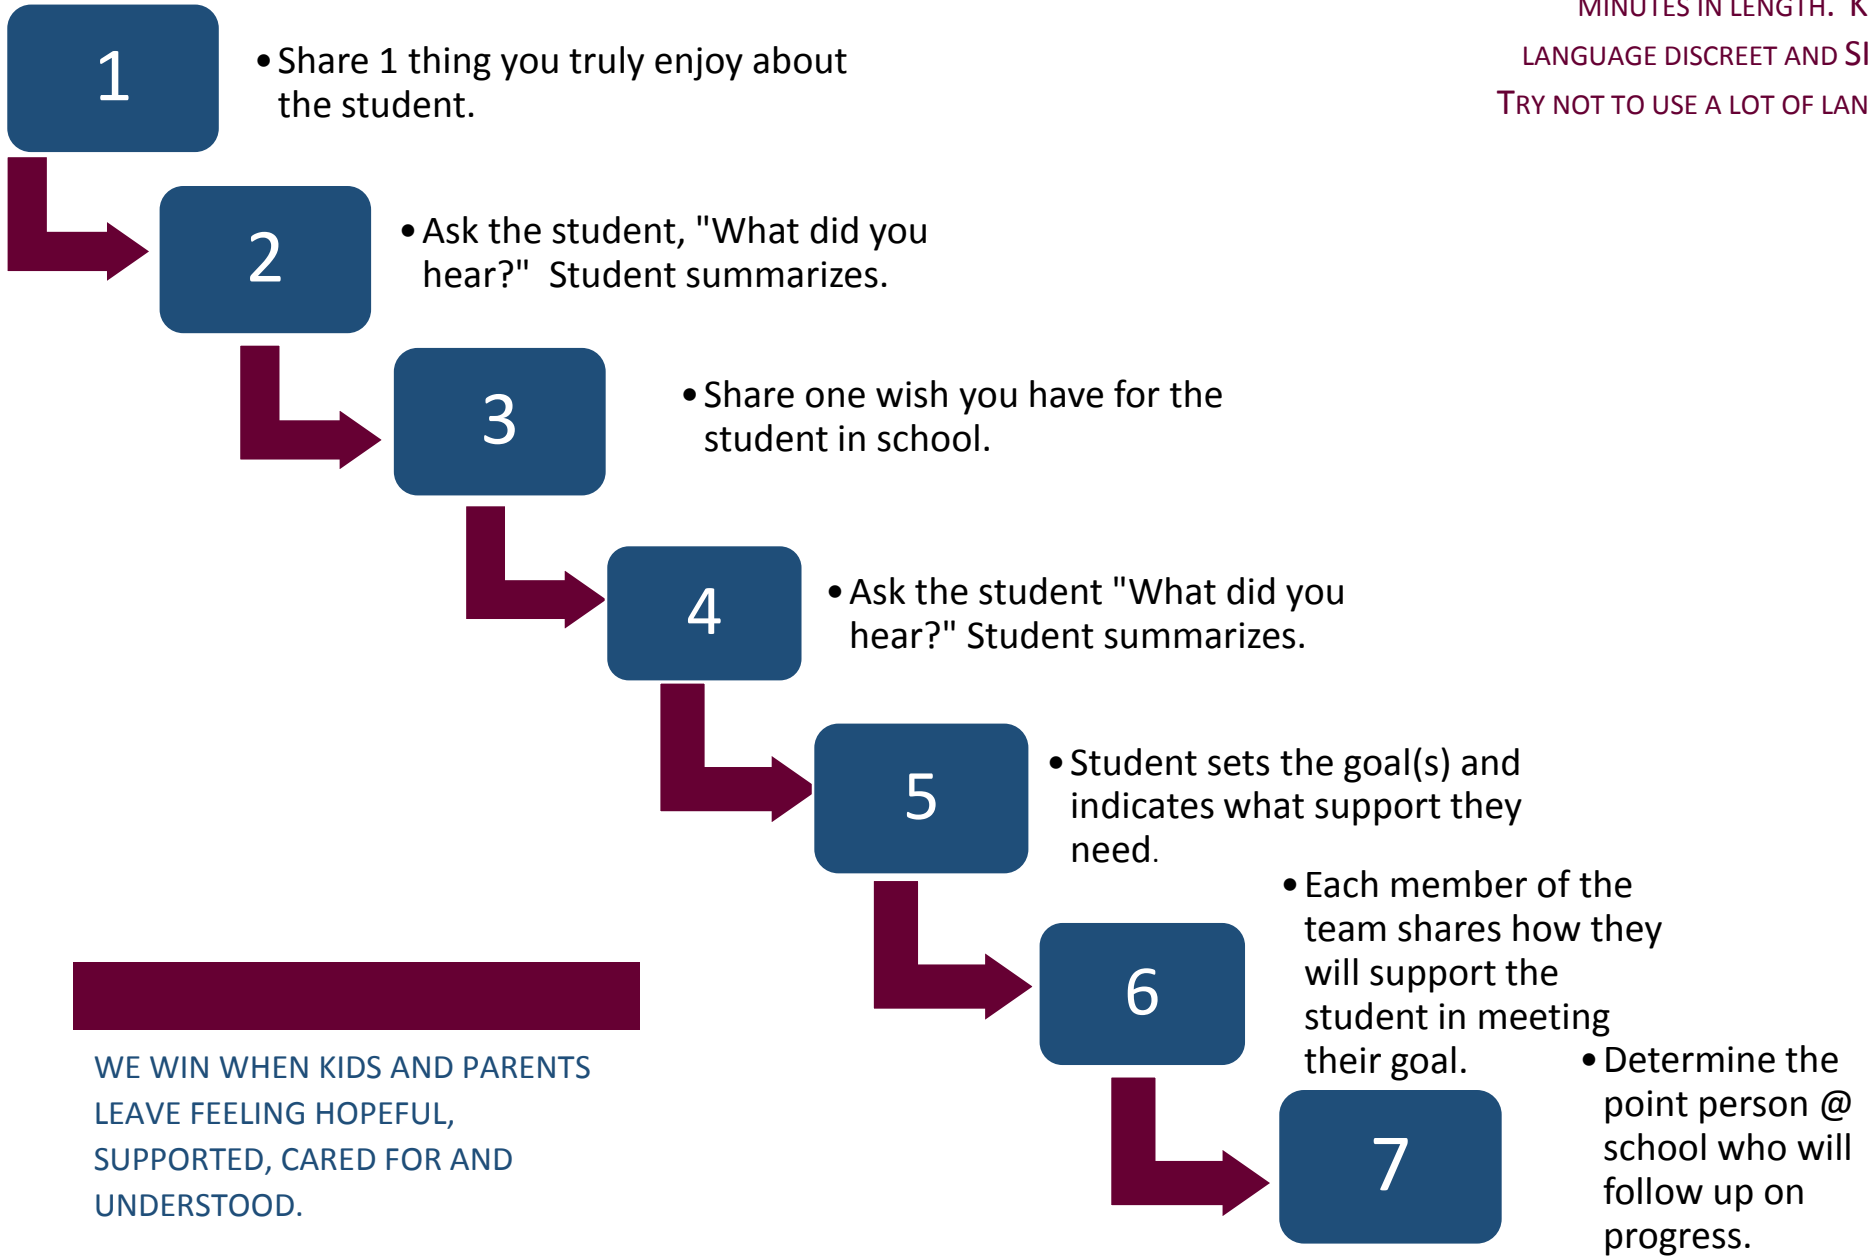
MINUTES IN LENGTH. K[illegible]
LANGUAGE DISCREET AND SI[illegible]
TRY NOT TO USE A LOT OF LAN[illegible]

1

• Share 1 thing you truly enjoy about the student.

2

• Ask the student, "What did you hear?" Student summarizes.

3

• Share one wish you have for the student in school.

4

• Ask the student "What did you hear?" Student summarizes.

5

• Student sets the goal(s) and indicates what support they need.

6

• Each member of the team shares how they will support the student in meeting their goal.

7

• Determine the point person @ school who will follow up on progress.

WE WIN WHEN KIDS AND PARENTS LEAVE FEELING HOPEFUL, SUPPORTED, CARED FOR AND UNDERSTOOD.